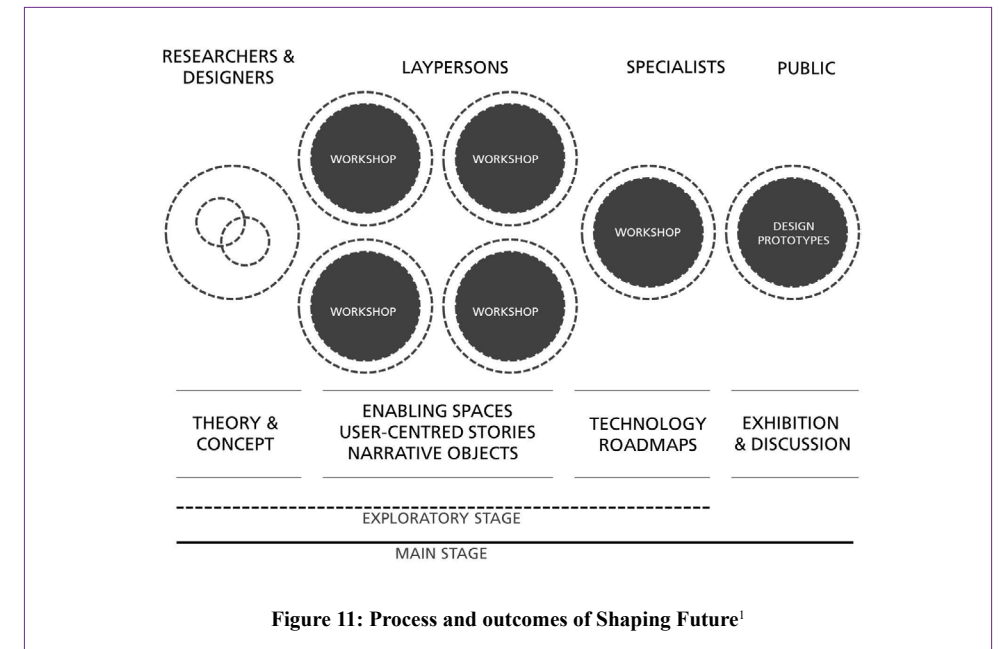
RESEARCHERS & DESIGNERS

LAYPERSONS

SPECIALISTS

PUBLIC

WORKSHOP

WORKSHOP

WORKSHOP

DESIGN PROTOTYPES

WORKSHOP

WORKSHOP

THEORY & CONCEPT

ENABLING SPACES
USER-CENTRED STORIES
NARRATIVE OBJECTS

TECHNOLOGY ROADMAPS

EXHIBITION & DISCUSSION

EXPLORATORY STAGE

MAIN STAGE

Figure 11: Process and outcomes of Shaping Future$^1$